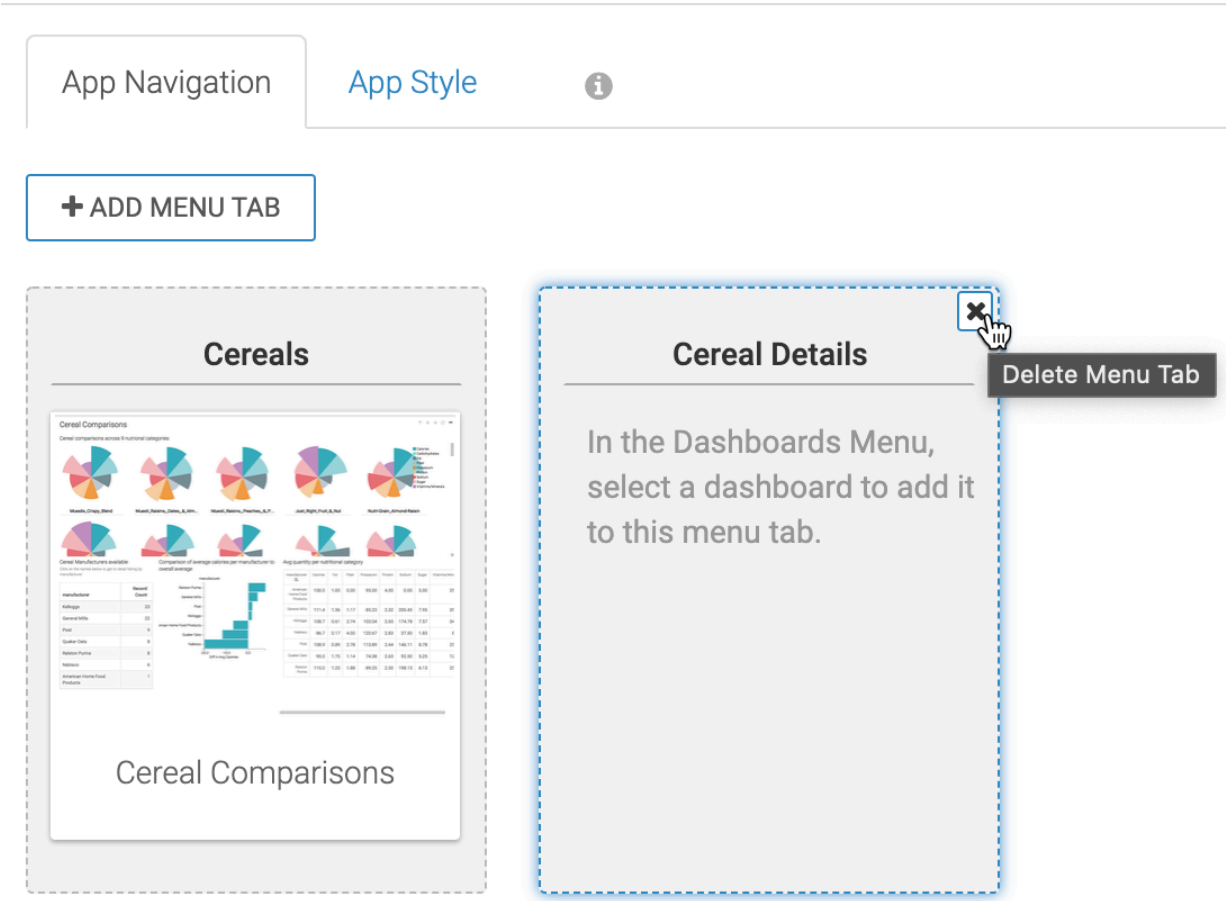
App Navigation

App Style

+ ADD MENU TAB

Cereals

Cereal Comparisons

Cereal comparisons across 9 nutritional categories

Muesli_Crispy_Blend

Cereal Manufacturers available

Comparison of average calories per manufacturer to overall average

Avg quantity per nutritional category

| Manufacturer | Record Count |
|---|---|
| Kelloggs | 23 |
| General Mills | 22 |
| Post | 9 |
| Quaker Oats | 8 |
| Ralston Purina | 8 |
| Nabisco | 6 |
| American Home Food Products | 1 |

Cereal Comparisons

Cereal Details

Delete Menu Tab

In the Dashboards Menu, select a dashboard to add it to this menu tab.